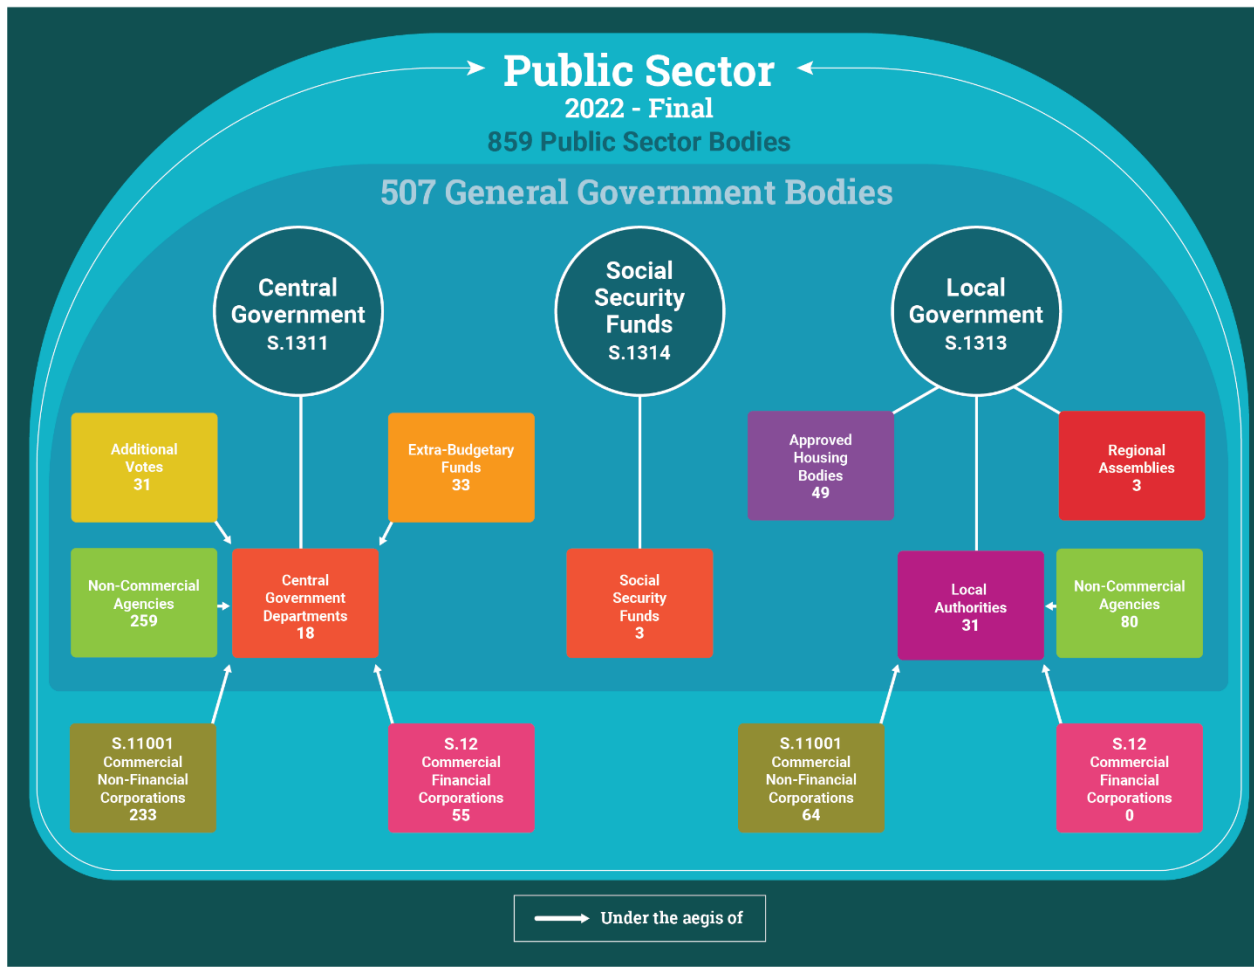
Public Sector
2022 - Final
859 Public Sector Bodies

507 General Government Bodies

Central Government
S.1311

Social Security Funds
S.1314

Local Government
S.1313

Additional Votes
31

Extra-Budgetary Funds
33

Approved Housing Bodies
49

Regional Assemblies
3

Non-Commercial Agencies
259

Central Government Departments
18

Social Security Funds
3

Local Authorities
31

Non-Commercial Agencies
80

S.11001
Commercial Non-Financial Corporations
233

S.12
Commercial Financial Corporations
55

S.11001
Commercial Non-Financial Corporations
64

S.12
Commercial Financial Corporations
0

Under the aegis of